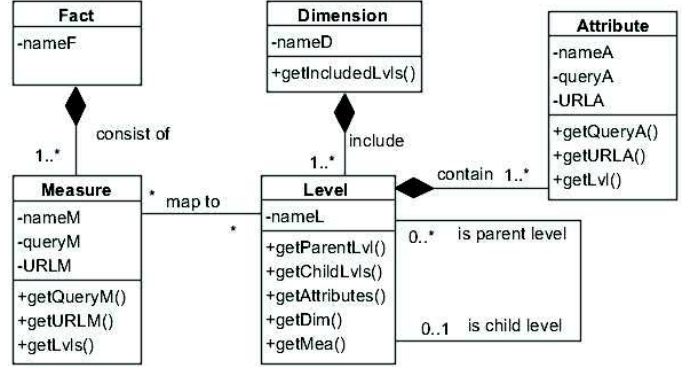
Fact
-nameF

Dimension
-nameD
+getIncludedLvls()

Attribute
-nameA
-queryA
-URLA
+getQueryA()
+getURLA()
+getLvl()

consist of
1..*

include
1..*

contain 1..*

Measure
-nameM
-queryM
-URLM
+getQueryM()
+getURLM()
+getLvls()

* map to *

Level
-nameL
+getParentLvl()
+getChildLvls()
+getAttributes()
+getDim()
+getMea()

0..* is parent level

0..1 is child level